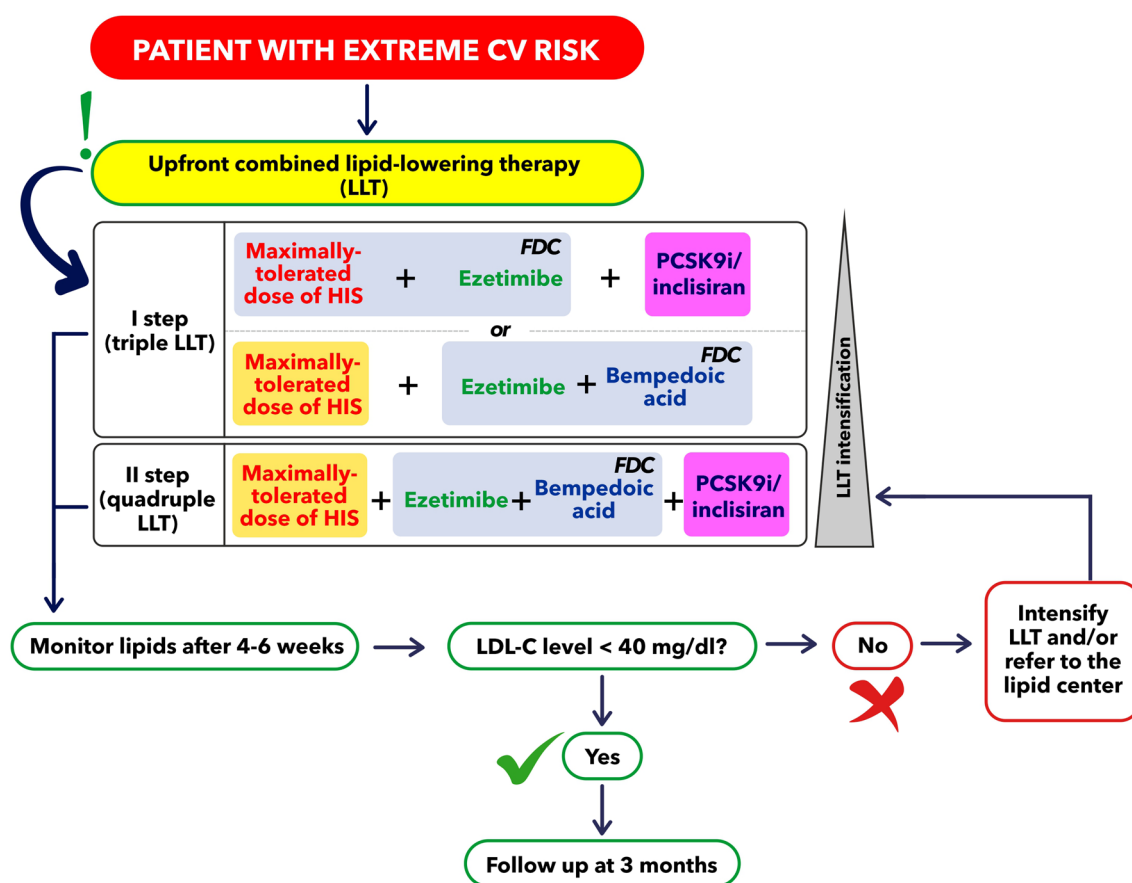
PATIENT WITH EXTREME CV RISK

!

Upfront combined lipid-lowering therapy (LLT)

I step (triple LLT)

Maximally-tolerated dose of HIS + FDC Ezetimibe + PCSK9i/ inclisiran

or

Maximally-tolerated dose of HIS + FDC Ezetimibe + Bempedoic acid

II step (quadruple LLT)

Maximally-tolerated dose of HIS + FDC Ezetimibe + Bempedoic acid + PCSK9i/ inclisiran

LLT intensification

Monitor lipids after 4-6 weeks

LDL-C level < 40 mg/dl?

No

Intensify LLT and/or refer to the lipid center

Yes

Follow up at 3 months